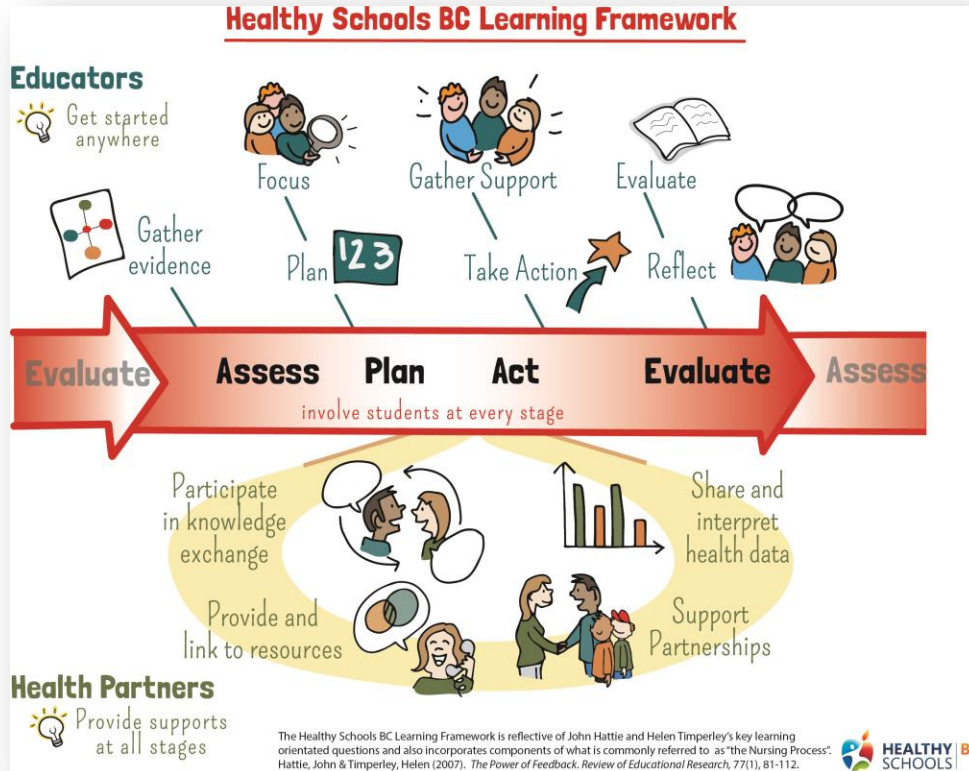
Healthy Schools BC Learning Framework

Educators

Get started anywhere

Gather evidence

Focus

Plan

123

Gather Support

Take Action

Evaluate

Reflect

Evaluate Assess Plan Act Evaluate Assess

involve students at every stage

Participate in knowledge exchange

Share and interpret health data

Provide and link to resources

Support Partnerships

Health Partners

Provide supports at all stages

The Healthy Schools BC Learning Framework is reflective of John Hattie and Helen Timperley's key learning orientated questions and also incorporates components of what is commonly referred to as "the Nursing Process". Hattie, John & Timperley, Helen (2007). The Power of Feedback. Review of Educational Research, 77(1), 81-112.

HEALTHY SCHOOLS B